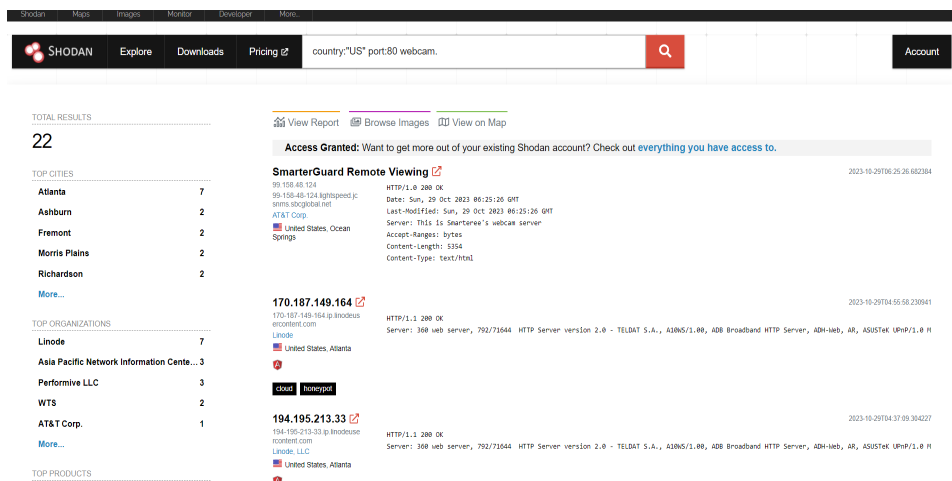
Shodan Maps Images Monitor Developer More...

SHODAN Explore Downloads Pricing

country:"US" port:80 webcam.

Account

TOTAL RESULTS

22

TOP CITIES

| | |
|---|---|
| Atlanta | 7 |
| Ashburn | 2 |
| Fremont | 2 |
| Morris Plains | 2 |
| Richardson | 2 |

More...

TOP ORGANIZATIONS

| | |
|---|---|
| Linode | 7 |
| Asia Pacific Network Information Cente... | 3 |
| Performive LLC | 3 |
| WTS | 2 |
| AT&T Corp. | 1 |

More...

TOP PRODUCTS

View Report Browse Images View on Map

Access Granted: Want to get more out of your existing Shodan account? Check out everything you have access to.

SmarterGuard Remote Viewing

2023-10-29T06:25:26.682384

99.158.48.124
99-158-48-124.lightspeed.jcsnms.sbcglobal.net
AT&T Corp.
United States, Ocean Springs

HTTP/1.0 200 OK
Date: Sun, 29 Oct 2023 06:25:26 GMT
Last-Modified: Sun, 29 Oct 2023 06:25:26 GMT
Server: This is Smarteree's webcam server
Accept-Ranges: bytes
Content-Length: 5354
Content-Type: text/html

170.187.149.164

2023-10-29T04:55:58.230941

170-187-149-164.ip.linodeusercontent.com
Linode
United States, Atlanta

cloud honeypot

HTTP/1.1 200 OK
Server: 360 web server, 792/71644 HTTP Server version 2.0 - TELDAT S.A., A10WS/1.00, ADB Broadband HTTP Server, ADH-Web, AR, ASUSTeK UPnP/1.0 M

194.195.213.33

2023-10-29T04:37:09.304227

194-195-213-33.ip.linodeusercontent.com
Linode, LLC
United States, Atlanta

HTTP/1.1 200 OK
Server: 360 web server, 792/71644 HTTP Server version 2.0 - TELDAT S.A., A10WS/1.00, ADB Broadband HTTP Server, ADH-Web, AR, ASUSTeK UPnP/1.0 M